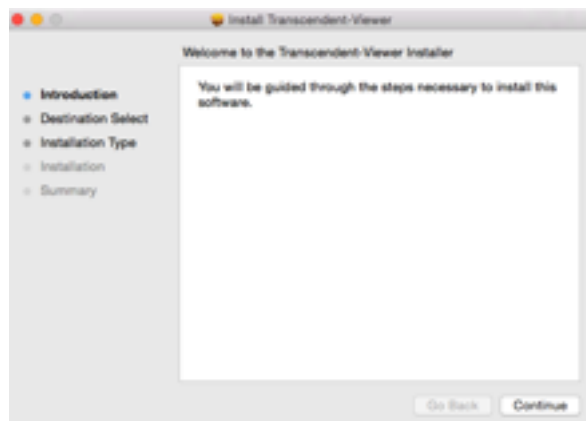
Install Transcendent-Viewer

Welcome to the Transcendent-Viewer Installer

Introduction
Destination Select
Installation Type
Installation
Summary

You will be guided through the steps necessary to install this software.

Go Back
Continue